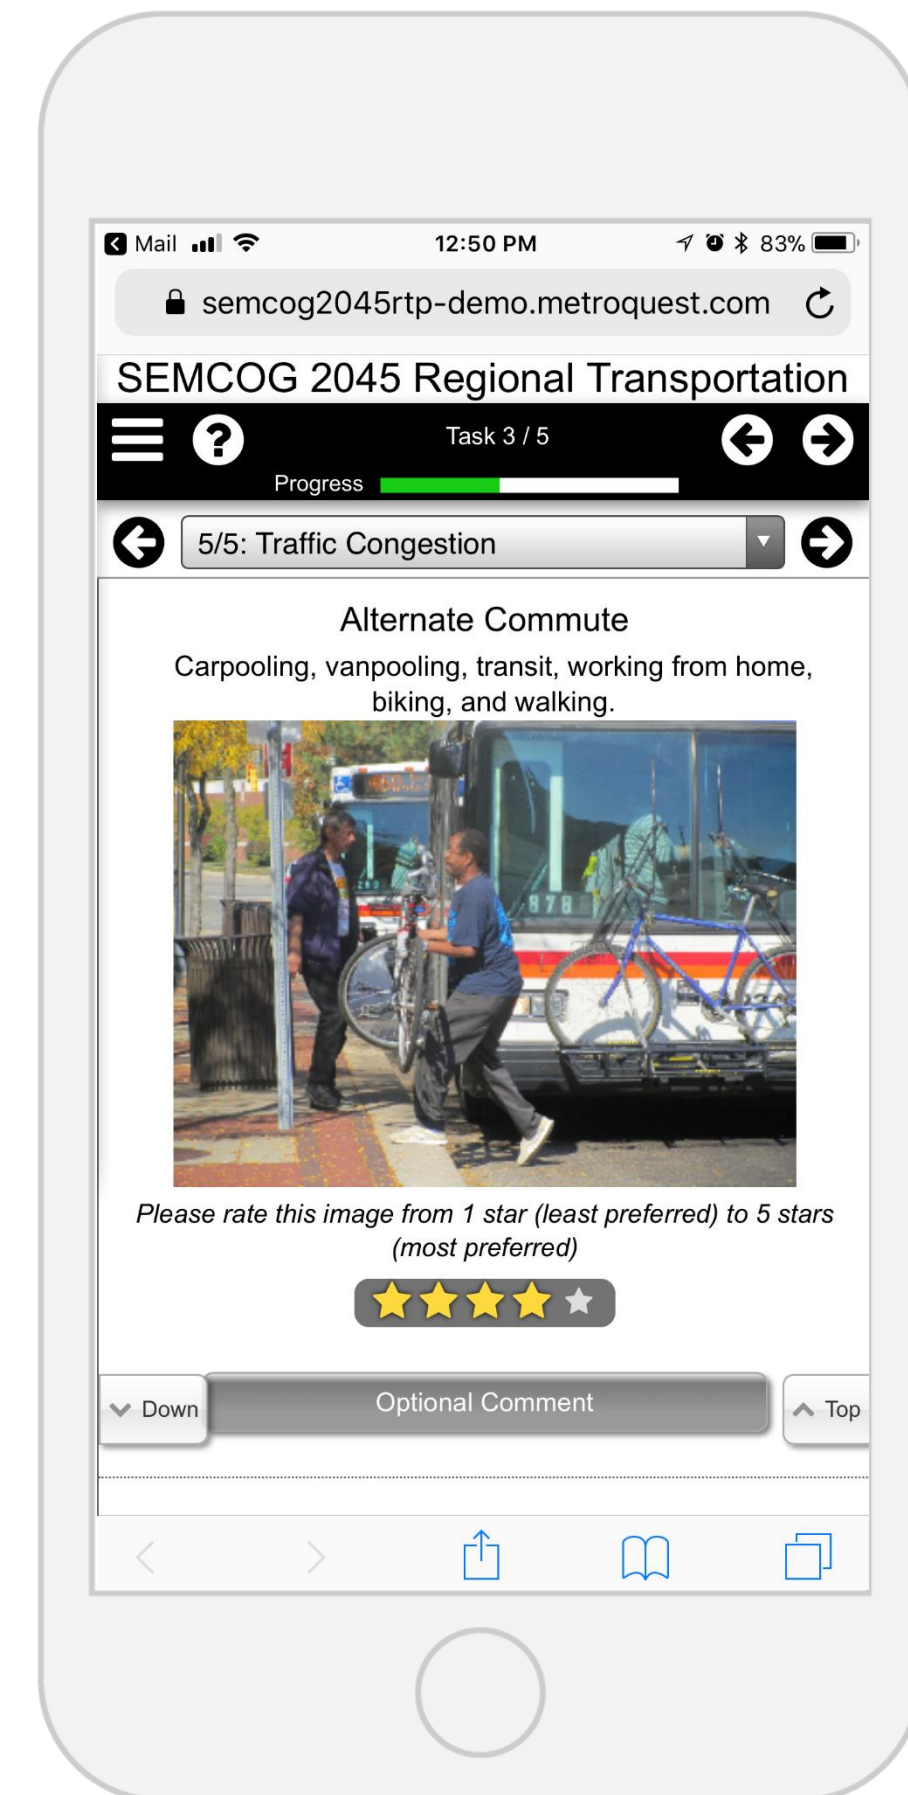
Mail 12:50 PM 83%

semcog2045rtp-demo.metroquest.com

SEMCOG 2045 Regional Transportation

Task 3 / 5

Progress

5/5: Traffic Congestion

Alternate Commute

Carpooling, vanpooling, transit, working from home, biking, and walking.

878

*Please rate this image from 1 star (least preferred) to 5 stars (most preferred)*

Down

Optional Comment

Top